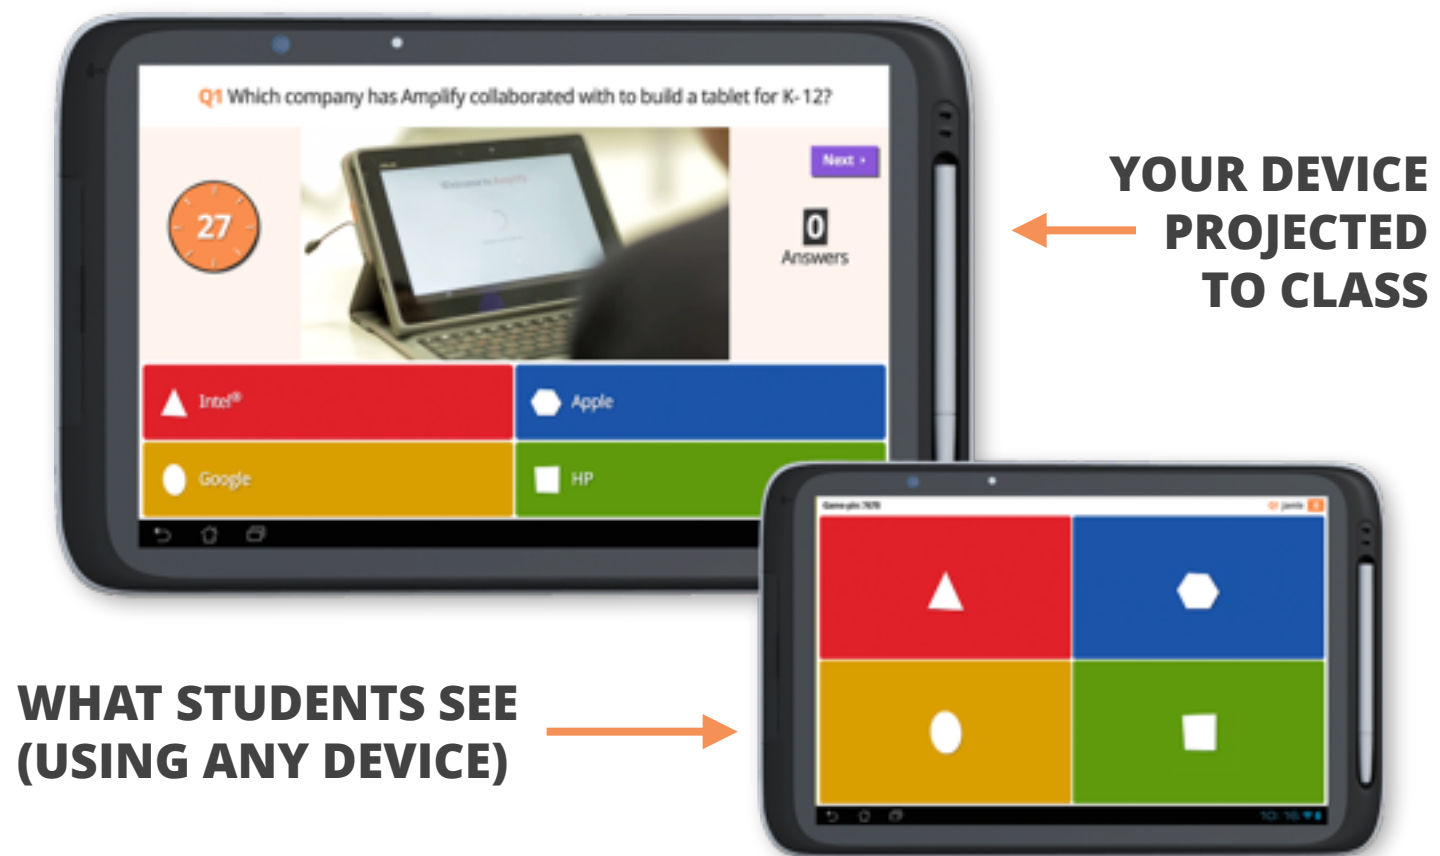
Q1 Which company has Amplify collaborated with to build a tablet for K-12?

27

Next ›

0
Answers

Intel®

Apple

Google

HP

YOUR DEVICE PROJECTED TO CLASS

Game pin: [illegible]

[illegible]

WHAT STUDENTS SEE (USING ANY DEVICE)